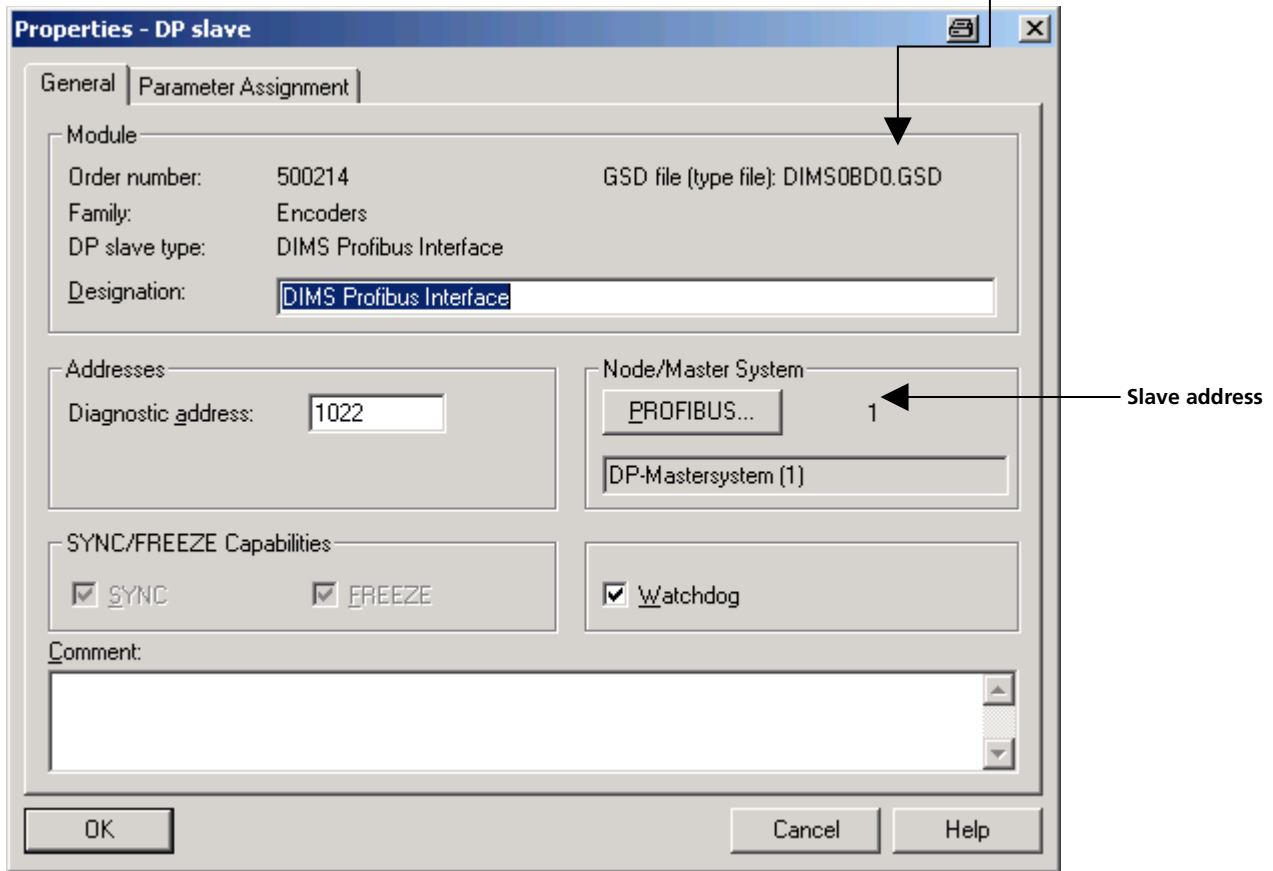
Properties - DP slave

General | Parameter Assignment

Module

Order number: 500214

GSD file (type file): DIMS0BD0.GSD

Family: Encoders

DP slave type: DIMS Profibus Interface

Designation: DIMS Profibus Interface

Addresses

Diagnostic address: 1022

Node/Master System

PROFIBUS... 1

Slave address

DP-Mastersystem (1)

SYNC/FREEZE Capabilities

SYNC

FREEZE

Watchdog

Comment:

OK

Cancel

Help